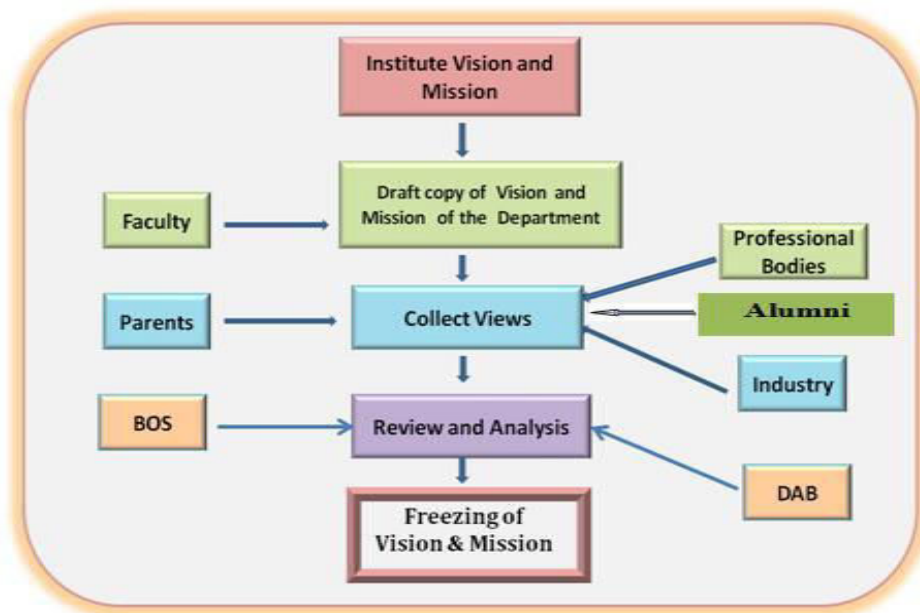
Institute Vision and Mission

Faculty

Draft copy of Vision and Mission of the Department

Professional Bodies

Parents

Collect Views

Alumni

Industry

BOS

Review and Analysis

DAB

Freezing of Vision & Mission